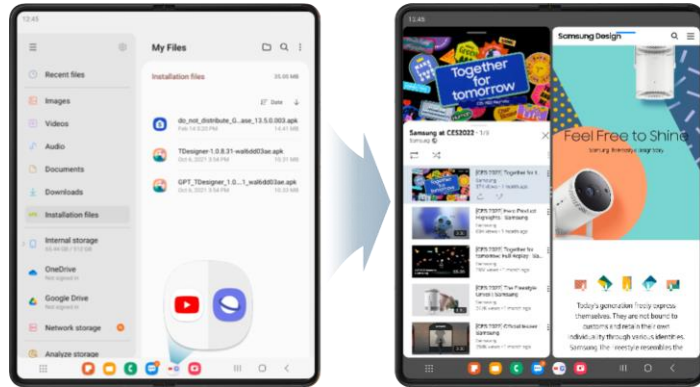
12:45

My Files

Recent files

Images

Videos

Audio

Documents

Downloads

Installation files

Internal storage

OneDrive

Google Drive

Network storage

Analyze storage

Installation files

35.05 MB

Date

do_not_distribute_G...ase_13.5.0.003.apk

TDesigner-1.0.8.31-wa6dd03ae.apk

GPT_TDesigner-1.0...1_wa6dd03ae.apk

12:45

Together for tomorrow

Samsung at CES2022 · 1/9

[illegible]

Samsung Design

Feel Free to Shine

Today's generation freely express themselves. They are not bound to customs and rules in their own individual style and values identities. Introducing the Freestyle resembles the